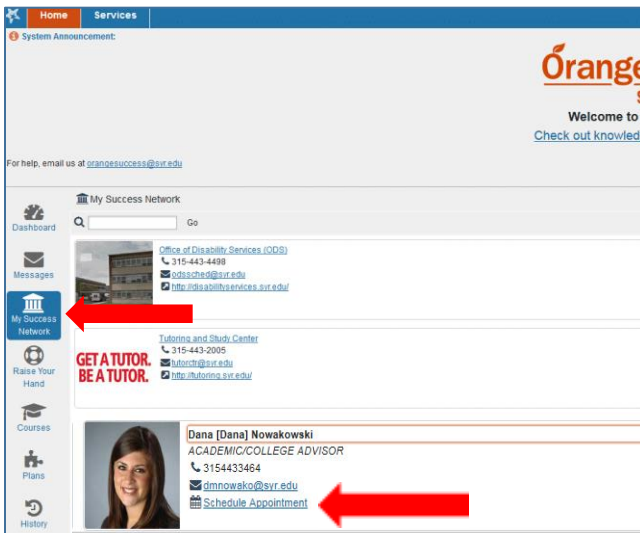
Home Services

System Announcement:

Orange

Welcome to

Check out knowled

For help, email us at orangesuccess@syr.edu

Dashboard

Messages

My Success Network

Raise Your Hand

Courses

Plans

History

My Success Network

Go

Office of Disability Services (ODS)
315-443-4498
odssched@syr.edu
http://disabilityservices.syr.edu/

Tutoring and Study Center
315-443-2005
tutorctr@syr.edu
http://tutoring.syr.edu/

GET A TUTOR. BE A TUTOR.

Dana [Dana] Nowakowski
ACADEMIC/COLLEGE ADVISOR
3154433464
dmnowako@syr.edu
Schedule Appointment